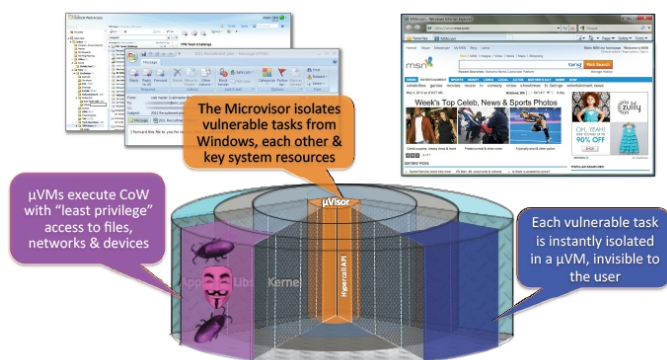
The Microvisor isolates vulnerable tasks from Windows, each other & key system resources

µVMs execute CoW with "least privilege" access to files, networks & devices

Each vulnerable task is instantly isolated in a µVM, invisible to the user

µVisor

HyperAPI

Kernel

App

Lib

Week's Top Celeb, News & Sports Photos

msn

bing

Web Search

OH, YEAH!
UP TO
90% OFF

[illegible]